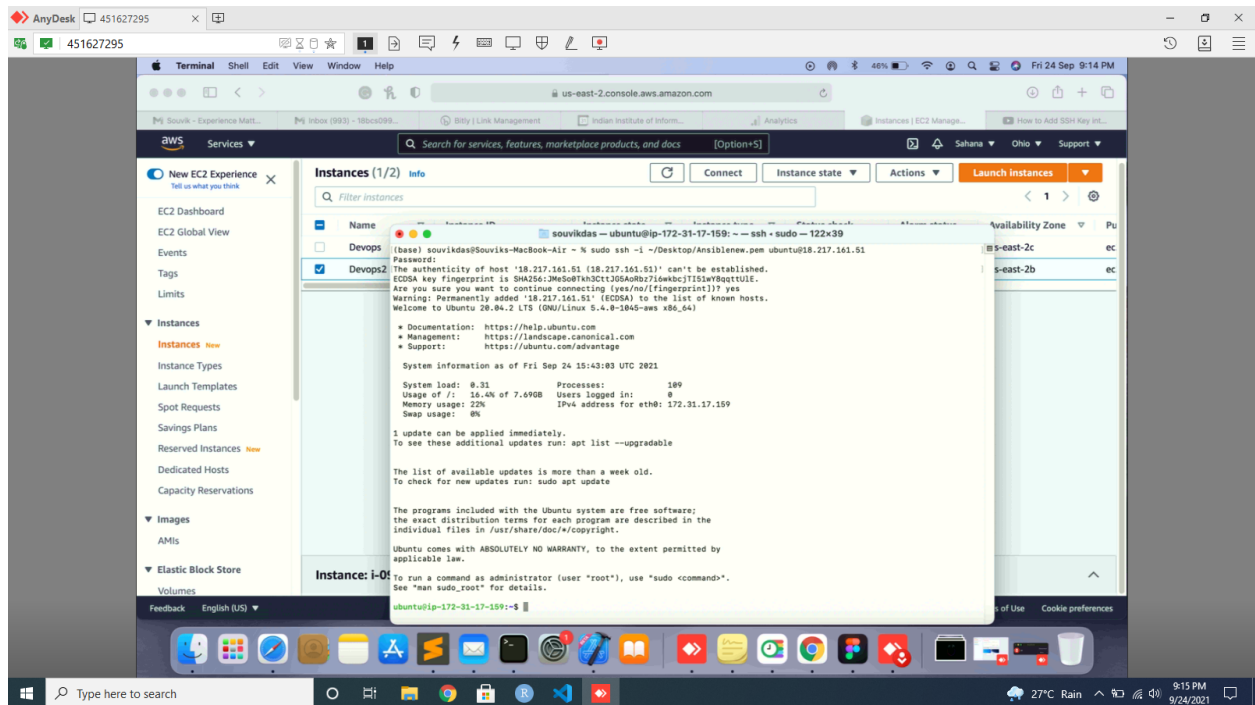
AnyDesk 451627295

451627295

Terminal Shell Edit View Window Help

46% Fri 24 Sep 9:14 PM

us-east-2.console.aws.amazon.com

Souvik - Experience Matt... | Inbox (993) - 18bcs099... | Bitly | Link Management | Indian Institute of Inform... | Analytics | Instances | EC2 Manage... | How to Add SSH Key int...

aws Services ▼ Search for services, features, marketplace products, and docs [Option+S] Sahana ▼ Ohio ▼ Support ▼

New EC2 Experience Tell us what you think

EC2 Dashboard
EC2 Global View
Events
Tags
Limits
▼ Instances
Instances New
Instance Types
Launch Templates
Spot Requests
Savings Plans
Reserved Instances New
Dedicated Hosts
Capacity Reservations
▼ Images
AMIs
▼ Elastic Block Store
Volumes

Instances (1/2) Info
Connect Instance state ▼ Actions ▼ Launch instances ▼
Filter instances
1

Name | Availability Zone | Pu
Devops | s-east-2c | ec
Devops2 | s-east-2b | ec

Instance: i-0

souvikdas — ubuntu@ip-172-31-17-159: ~ — ssh • sudo — 122×39

(base) souvikdas@Souviks-MacBook-Air ~ % sudo ssh -i ~/Desktop/Ansiblenew.pem ubuntu@18.217.161.51
Password:
The authenticity of host '18.217.161.51 (18.217.161.51)' can't be established.
ECDSA key fingerprint is SHA256:JMeSo0Tkh3CttJG5AoRbz7i6wkbcjTI51wY8qqttUlE.
Are you sure you want to continue connecting (yes/no/[fingerprint])? yes
Warning: Permanently added '18.217.161.51' (ECDSA) to the list of known hosts.
Welcome to Ubuntu 20.04.2 LTS (GNU/Linux 5.4.0-1045-aws x86_64)

* Documentation: https://help.ubuntu.com
* Management: https://landscape.canonical.com
* Support: https://ubuntu.com/advantage

System information as of Fri Sep 24 15:43:03 UTC 2021

System load: 0.31 Processes: 109
Usage of /: 16.4% of 7.69GB Users logged in: 0
Memory usage: 22% IPv4 address for eth0: 172.31.17.159
Swap usage: 0%

1 update can be applied immediately.
To see these additional updates run: apt list --upgradable

The list of available updates is more than a week old.
To check for new updates run: sudo apt update

The programs included with the Ubuntu system are free software;
the exact distribution terms for each program are described in the
individual files in /usr/share/doc/*/copyright.

Ubuntu comes with ABSOLUTELY NO WARRANTY, to the extent permitted by
applicable law.

To run a command as administrator (user "root"), use "sudo <command>".
See "man sudo_root" for details.

ubuntu@ip-172-31-17-159:~$

Feedback English (US) ▼ s of Use Cookie preferences

Type here to search

27°C Rain 9:15 PM 9/24/2021